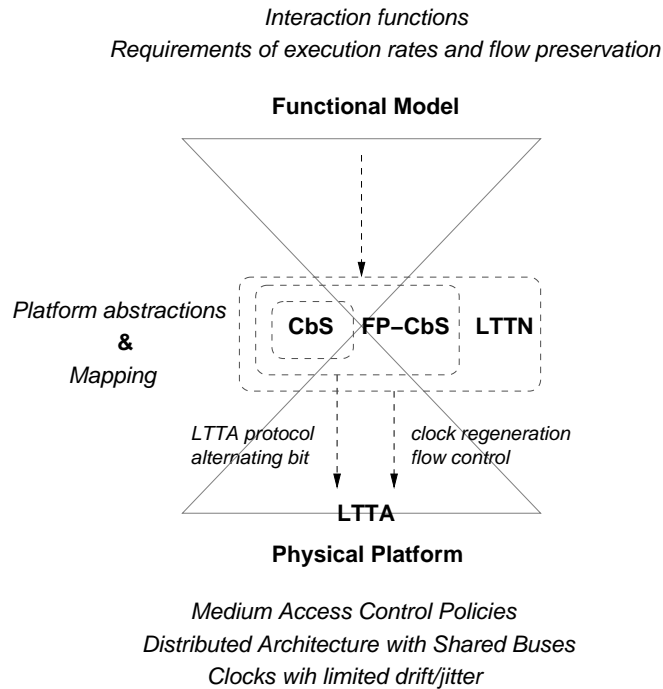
Interaction functions
Requirements of execution rates and flow preservation

Functional Model

Platform abstractions
&
Mapping

CbS FP−CbS LTTN

LTTA protocol
alternating bit

clock regeneration
flow control

LTTA

Physical Platform

Medium Access Control Policies
Distributed Architecture with Shared Buses
Clocks wih limited drift/jitter